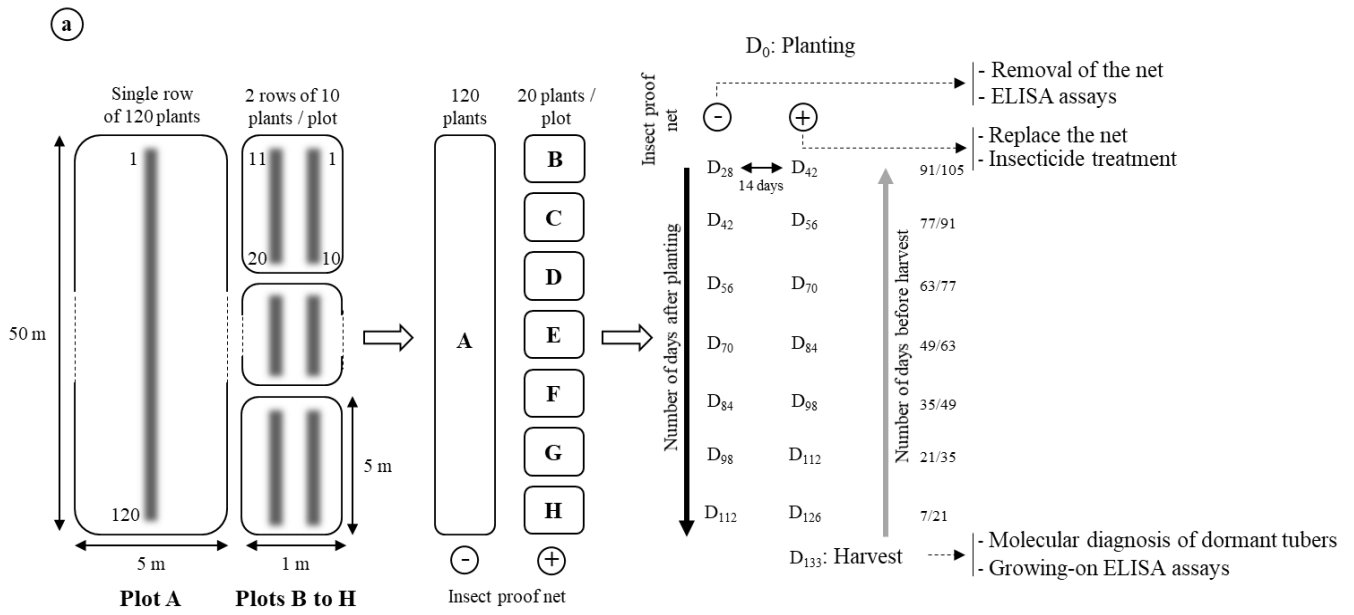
a

Single row of 120 plants

2 rows of 10 plants / plot

1
120

11 1
20 10

50 m

5 m

5 m

1 m

Plot A

Plots B to H

120 plants

20 plants / plot

A

B
C
D
E
F
G
H

-
+

Insect proof net

$D_0$: Planting

Insect proof net

-
+

- Removal of the net
- ELISA assays

- Replace the net
- Insecticide treatment

Number of days after planting

$D_{28}$ $D_{42}$
14 days
$D_{42}$ $D_{56}$
$D_{56}$ $D_{70}$
$D_{70}$ $D_{84}$
$D_{84}$ $D_{98}$
$D_{98}$ $D_{112}$
$D_{112}$ $D_{126}$

Number of days before harvest

91/105
77/91
63/77
49/63
35/49
21/35
7/21

$D_{133}$: Harvest

- Molecular diagnosis of dormant tubers
- Growing-on ELISA assays